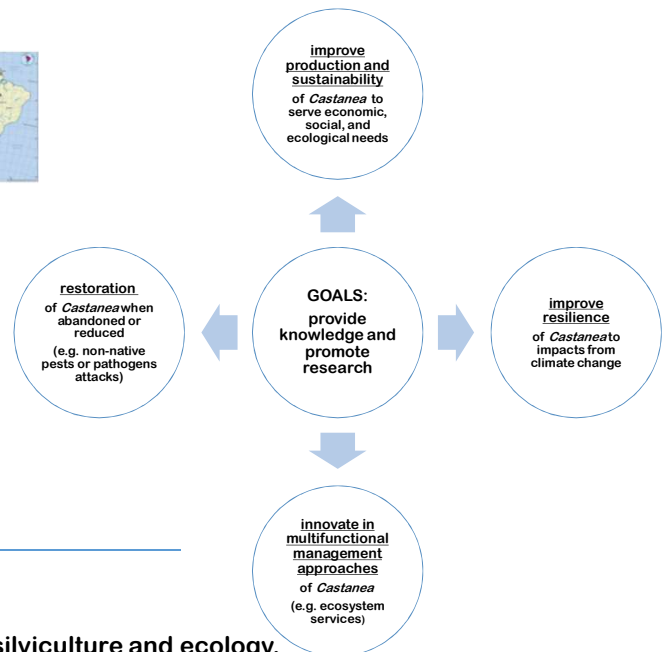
improve production and sustainability
of *Castanea* to serve economic, social, and ecological needs

restoration
of *Castanea* when abandoned or reduced
(e.g. non-native pests or pathogens attacks)

GOALS:
provide knowledge and promote research

improve resilience
of *Castanea* to impacts from climate change

innovate in multifunctional management approaches
of *Castanea*
(e.g. ecosystem services)

silviculture and ecology,